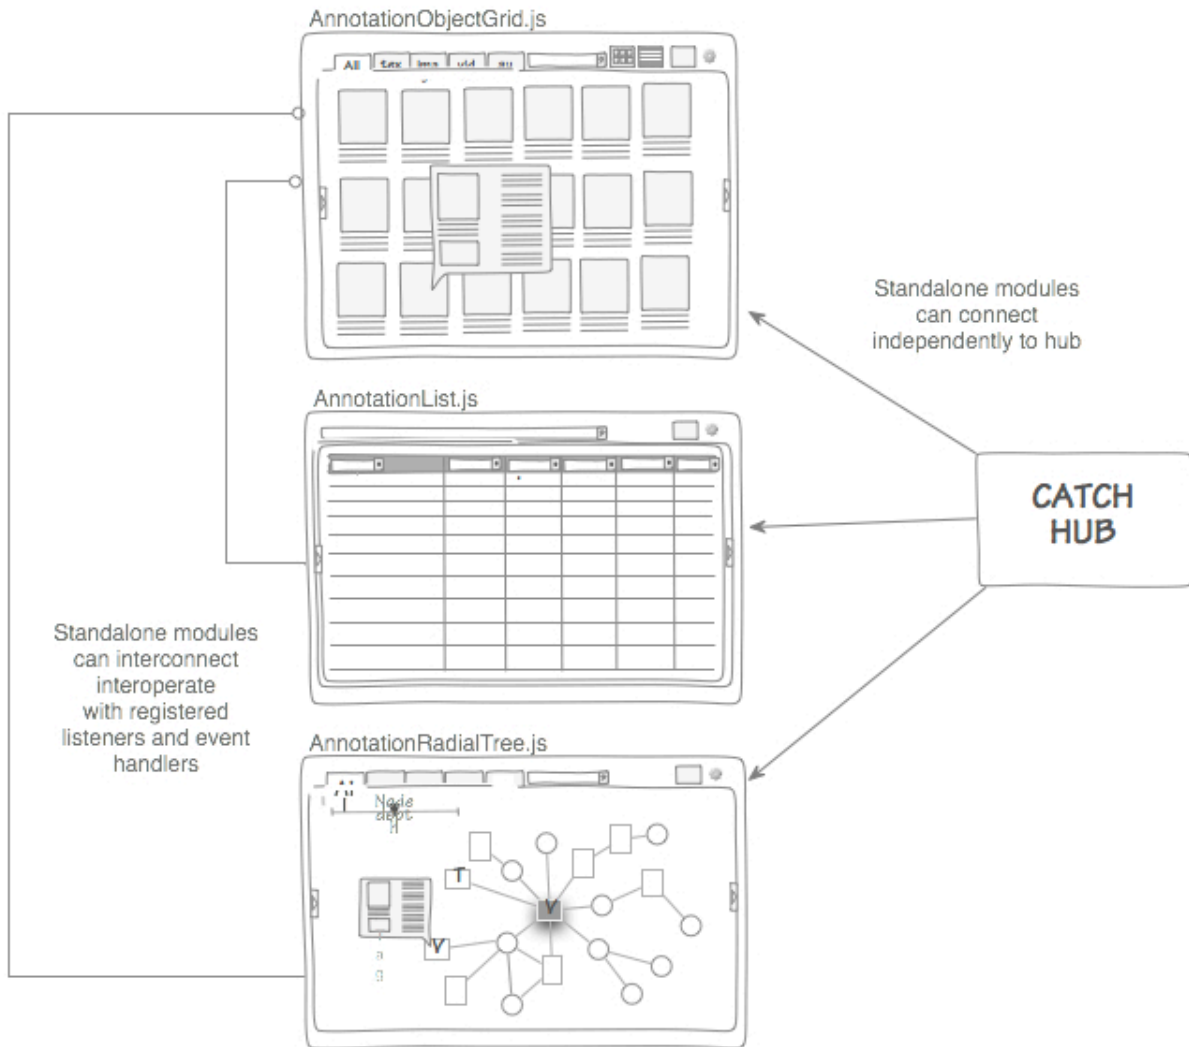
AnnotationObjectGrid.js

All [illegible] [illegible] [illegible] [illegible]

Standalone modules can connect independently to hub

AnnotationList.js

CATCH HUB

Standalone modules can interconnect interoperate with registered listeners and event handlers

AnnotationRadialTree.js

Node depth

T

V

V